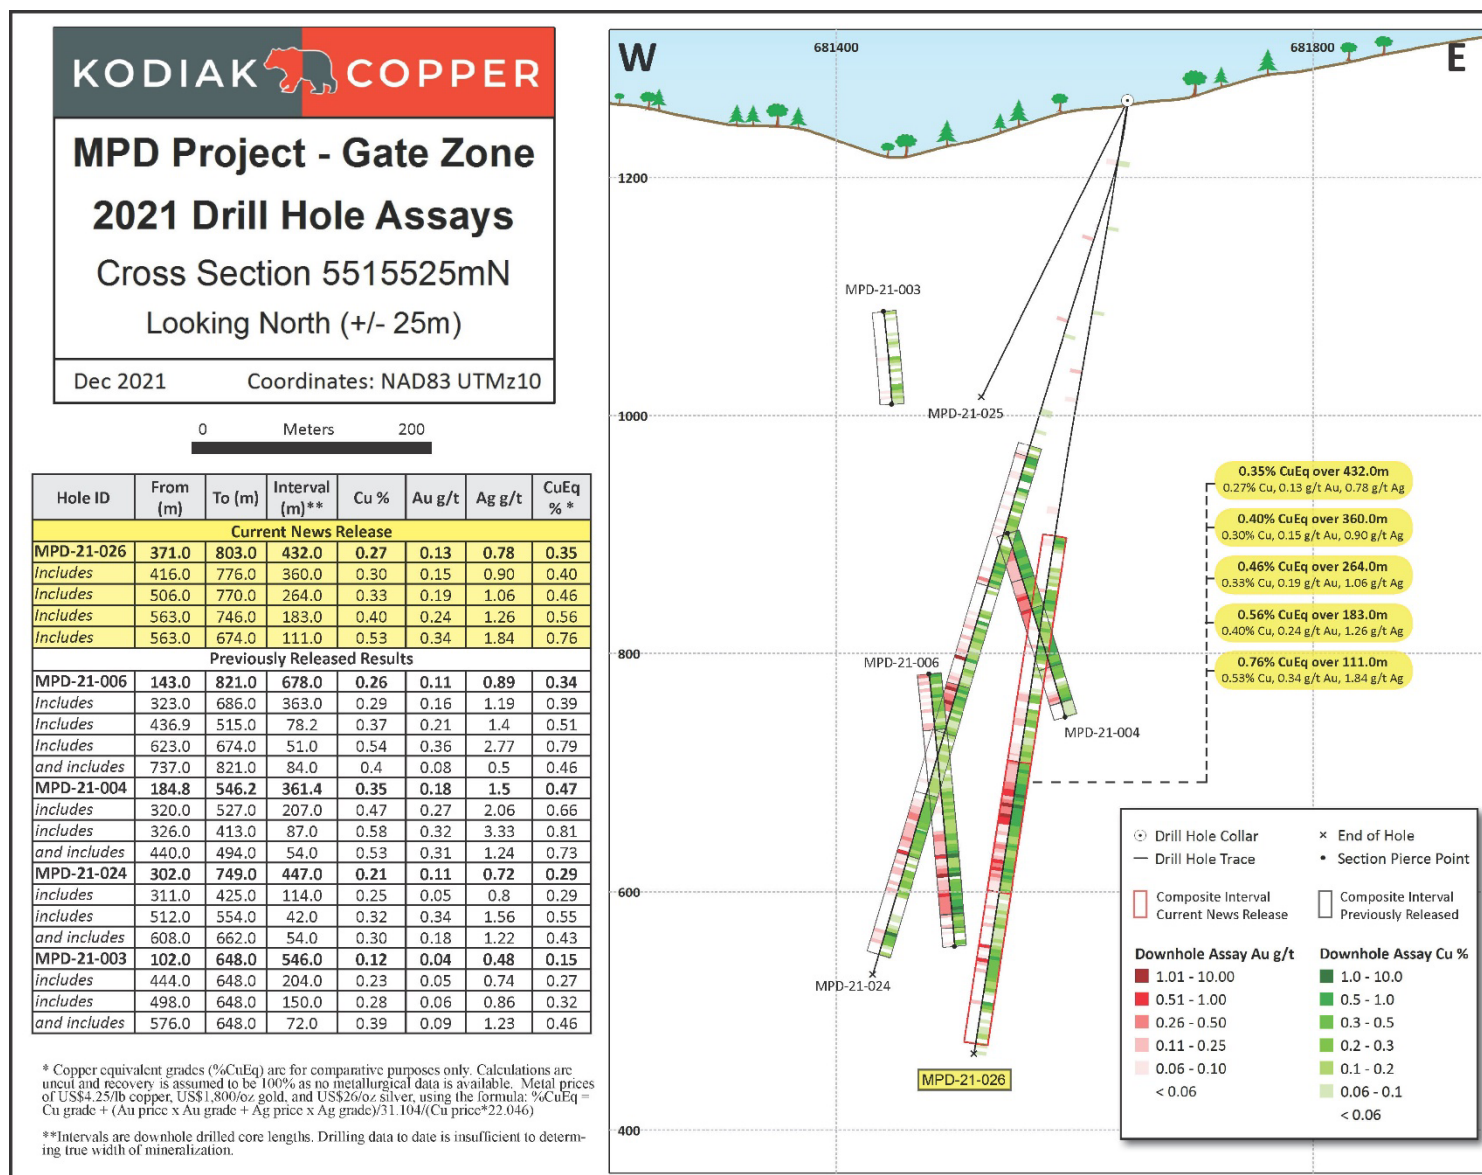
KODIAK COPPER

MPD Project - Gate Zone

2021 Drill Hole Assays

Cross Section 5515525mN

Looking North (+/- 25m)

Dec 2021 Coordinates: NAD83 UTMz10

0 Meters 200

| Hole ID | From (m) | To (m) | Interval (m)** | Cu % | Au g/t | Ag g/t | CuEq % * |
|---|---|---|---|---|---|---|---|
| Current News Release | | | | | | | |
| MPD-21-026 | 371.0 | 803.0 | 432.0 | 0.27 | 0.13 | 0.78 | 0.35 |
| Includes | 416.0 | 776.0 | 360.0 | 0.30 | 0.15 | 0.90 | 0.40 |
| Includes | 506.0 | 770.0 | 264.0 | 0.33 | 0.19 | 1.06 | 0.46 |
| Includes | 563.0 | 746.0 | 183.0 | 0.40 | 0.24 | 1.26 | 0.56 |
| Includes | 563.0 | 674.0 | 111.0 | 0.53 | 0.34 | 1.84 | 0.76 |
| Previously Released Results | | | | | | | |
| MPD-21-006 | 143.0 | 821.0 | 678.0 | 0.26 | 0.11 | 0.89 | 0.34 |
| Includes | 323.0 | 686.0 | 363.0 | 0.29 | 0.16 | 1.19 | 0.39 |
| Includes | 436.9 | 515.0 | 78.2 | 0.37 | 0.21 | 1.4 | 0.51 |
| Includes | 623.0 | 674.0 | 51.0 | 0.54 | 0.36 | 2.77 | 0.79 |
| and includes | 737.0 | 821.0 | 84.0 | 0.4 | 0.08 | 0.5 | 0.46 |
| MPD-21-004 | 184.8 | 546.2 | 361.4 | 0.35 | 0.18 | 1.5 | 0.47 |
| includes | 320.0 | 527.0 | 207.0 | 0.47 | 0.27 | 2.06 | 0.66 |
| includes | 326.0 | 413.0 | 87.0 | 0.58 | 0.32 | 3.33 | 0.81 |
| and includes | 440.0 | 494.0 | 54.0 | 0.53 | 0.31 | 1.24 | 0.73 |
| MPD-21-024 | 302.0 | 749.0 | 447.0 | 0.21 | 0.11 | 0.72 | 0.29 |
| includes | 311.0 | 425.0 | 114.0 | 0.25 | 0.05 | 0.8 | 0.29 |
| includes | 512.0 | 554.0 | 42.0 | 0.32 | 0.34 | 1.56 | 0.55 |
| and includes | 608.0 | 662.0 | 54.0 | 0.30 | 0.18 | 1.22 | 0.43 |
| MPD-21-003 | 102.0 | 648.0 | 546.0 | 0.12 | 0.04 | 0.48 | 0.15 |
| includes | 444.0 | 648.0 | 204.0 | 0.23 | 0.05 | 0.74 | 0.27 |
| includes | 498.0 | 648.0 | 150.0 | 0.28 | 0.06 | 0.86 | 0.32 |
| and includes | 576.0 | 648.0 | 72.0 | 0.39 | 0.09 | 1.23 | 0.46 |

* Copper equivalent grades (%CuEq) are for comparative purposes only. Calculations are uncut and recovery is assumed to be 100% as no metallurgical data is available. Metal prices of US$4.25/lb copper, US$1,800/oz gold, and US$26/oz silver, using the formula: %CuEq = Cu grade + (Au price x Au grade + Ag price x Ag grade)/31.104/(Cu price*22.046)

**Intervals are downhole drilled core lengths. Drilling data to date is insufficient to determining true width of mineralization.

W 681400 681800 E

1200
1000
800
600
400

MPD-21-003
MPD-21-025
MPD-21-006
MPD-21-004
MPD-21-024
MPD-21-026

0.35% CuEq over 432.0m
0.27% Cu, 0.13 g/t Au, 0.78 g/t Ag
0.40% CuEq over 360.0m
0.30% Cu, 0.15 g/t Au, 0.90 g/t Ag
0.46% CuEq over 264.0m
0.33% Cu, 0.19 g/t Au, 1.06 g/t Ag
0.56% CuEq over 183.0m
0.40% Cu, 0.24 g/t Au, 1.26 g/t Ag
0.76% CuEq over 111.0m
0.53% Cu, 0.34 g/t Au, 1.84 g/t Ag

Drill Hole Collar
End of Hole
Drill Hole Trace
Section Pierce Point
Composite Interval Current News Release
Composite Interval Previously Released

Downhole Assay Au g/t
1.01 - 10.00
0.51 - 1.00
0.26 - 0.50
0.11 - 0.25
0.06 - 0.10
< 0.06

Downhole Assay Cu %
1.0 - 10.0
0.5 - 1.0
0.3 - 0.5
0.2 - 0.3
0.1 - 0.2
0.06 - 0.1
< 0.06